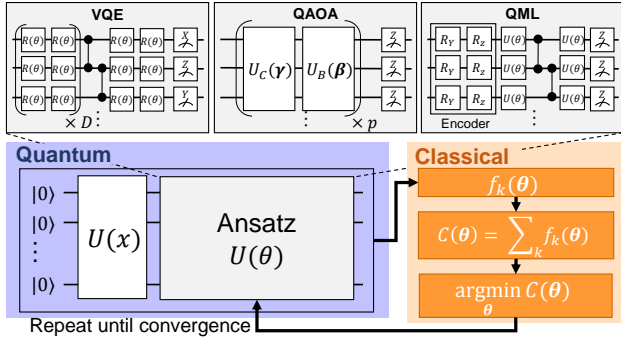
VQE

$R(\theta)$ $R(\theta)$ $R(\theta)$ $R(\theta)$ $X$
$R(\theta)$ $R(\theta)$ $R(\theta)$ $R(\theta)$ $Z$
$R(\theta)$ $R(\theta)$ $R(\theta)$ $R(\theta)$ $Y$
$\times D$

QAOA

$U_C(\boldsymbol{\gamma})$ $U_B(\boldsymbol{\beta})$ $Z$ $Z$ $Z$
$\times p$

QML

$R_Y$ $R_z$ $U(\theta)$ $U(\theta)$ $Z$
$R_Y$ $R_z$ $U(\theta)$ $U(\theta)$ $Z$
$R_Y$ $R_z$ $U(\theta)$ $U(\theta)$ $Z$
Encoder

Quantum

$|0\rangle$
$|0\rangle$
$|0\rangle$

$U(x)$

Ansatz
$U(\theta)$

Classical

$f_k(\boldsymbol{\theta})$

$C(\boldsymbol{\theta}) = \sum_k f_k(\boldsymbol{\theta})$

$\underset{\theta}{\operatorname{argmin}}\, C(\boldsymbol{\theta})$

Repeat until convergence